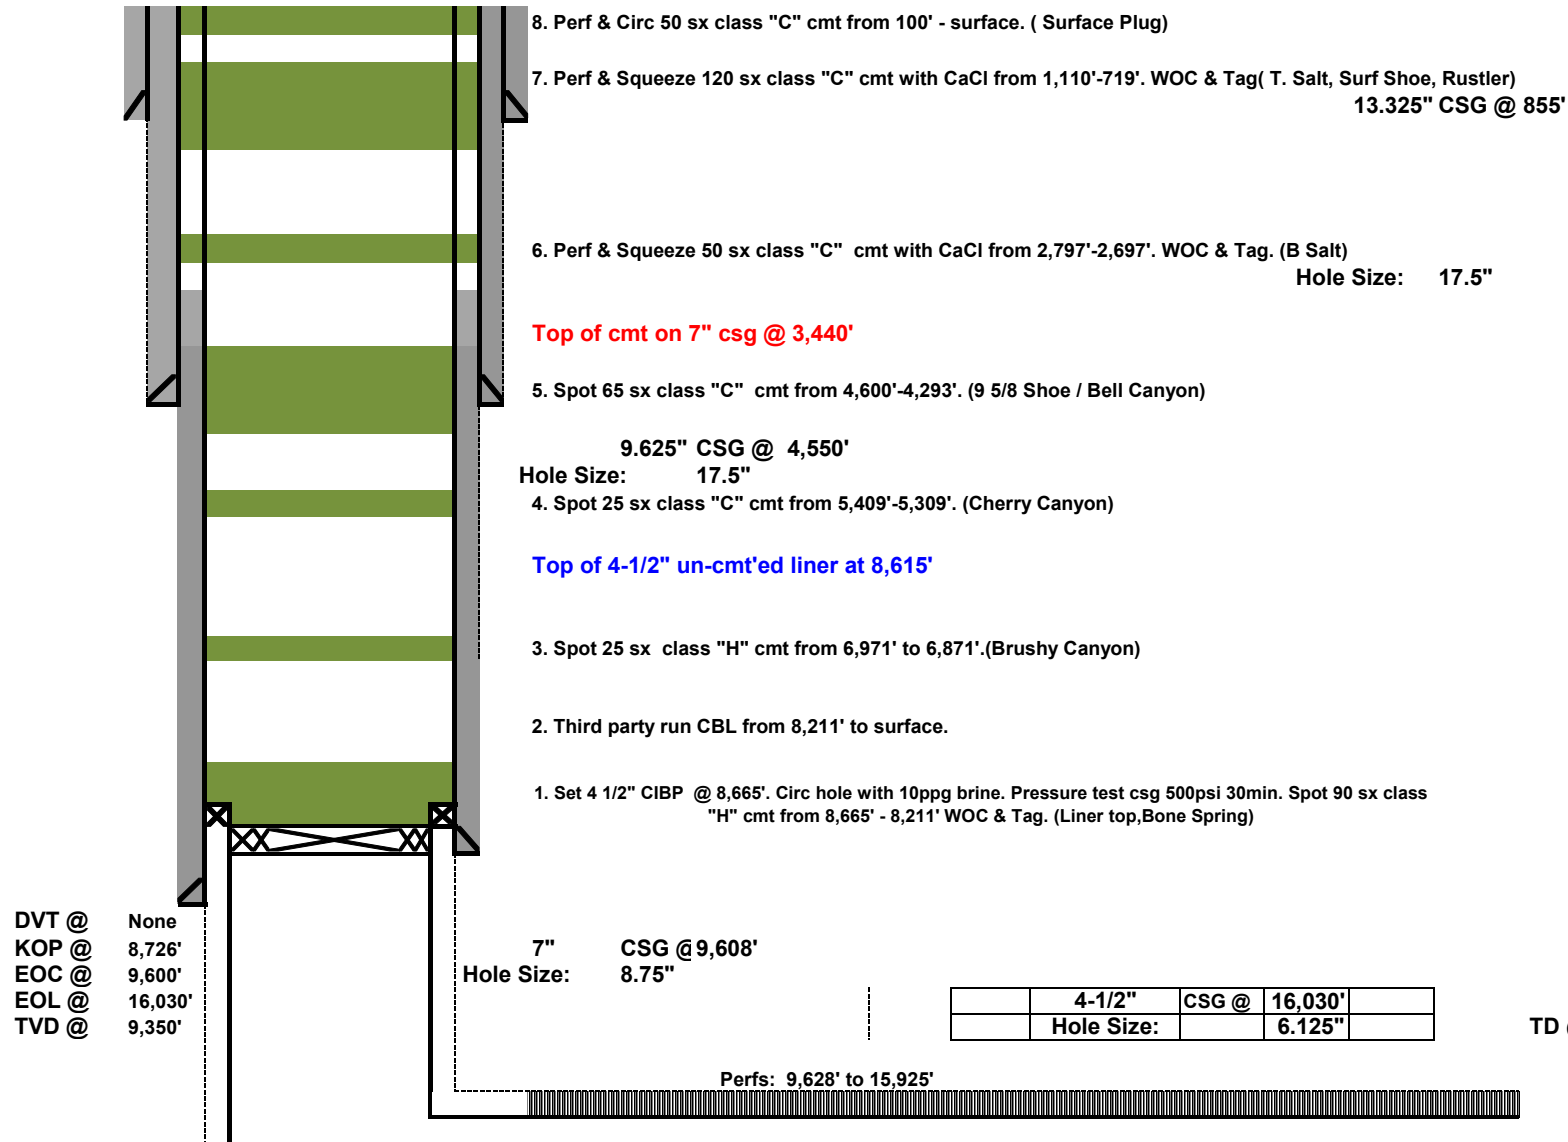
8. Perf & Circ 50 sx class "C" cmt from 100' - surface. ( Surface Plug)

7. Perf & Squeeze 120 sx class "C" cmt with CaCl from 1,110'-719'. WOC & Tag( T. Salt, Surf Shoe, Rustler)

13.325" CSG @ 855'

6. Perf & Squeeze 50 sx class "C" cmt with CaCl from 2,797'-2,697'. WOC & Tag. (B Salt)

Hole Size: 17.5"

Top of cmt on 7" csg @ 3,440'

5. Spot 65 sx class "C" cmt from 4,600'-4,293'. (9 5/8 Shoe / Bell Canyon)

9.625" CSG @ 4,550'

Hole Size: 17.5"

4. Spot 25 sx class "C" cmt from 5,409'-5,309'. (Cherry Canyon)

Top of 4-1/2" un-cmt'ed liner at 8,615'

3. Spot 25 sx class "H" cmt from 6,971' to 6,871'.(Brushy Canyon)

2. Third party run CBL from 8,211' to surface.

1. Set 4 1/2" CIBP @ 8,665'. Circ hole with 10ppg brine. Pressure test csg 500psi 30min. Spot 90 sx class "H" cmt from 8,665' - 8,211' WOC & Tag. (Liner top,Bone Spring)

DVT @ None
KOP @ 8,726'
EOC @ 9,600'
EOL @ 16,030'
TVD @ 9,350'

7" CSG @ 9,608'
Hole Size: 8.75"

| | 4-1/2" | CSG @ | 16,030' | |
|---|---|---|---|---|
| | Hole Size: | | 6.125" | |

TD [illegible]

Perfs: 9,628' to 15,925'